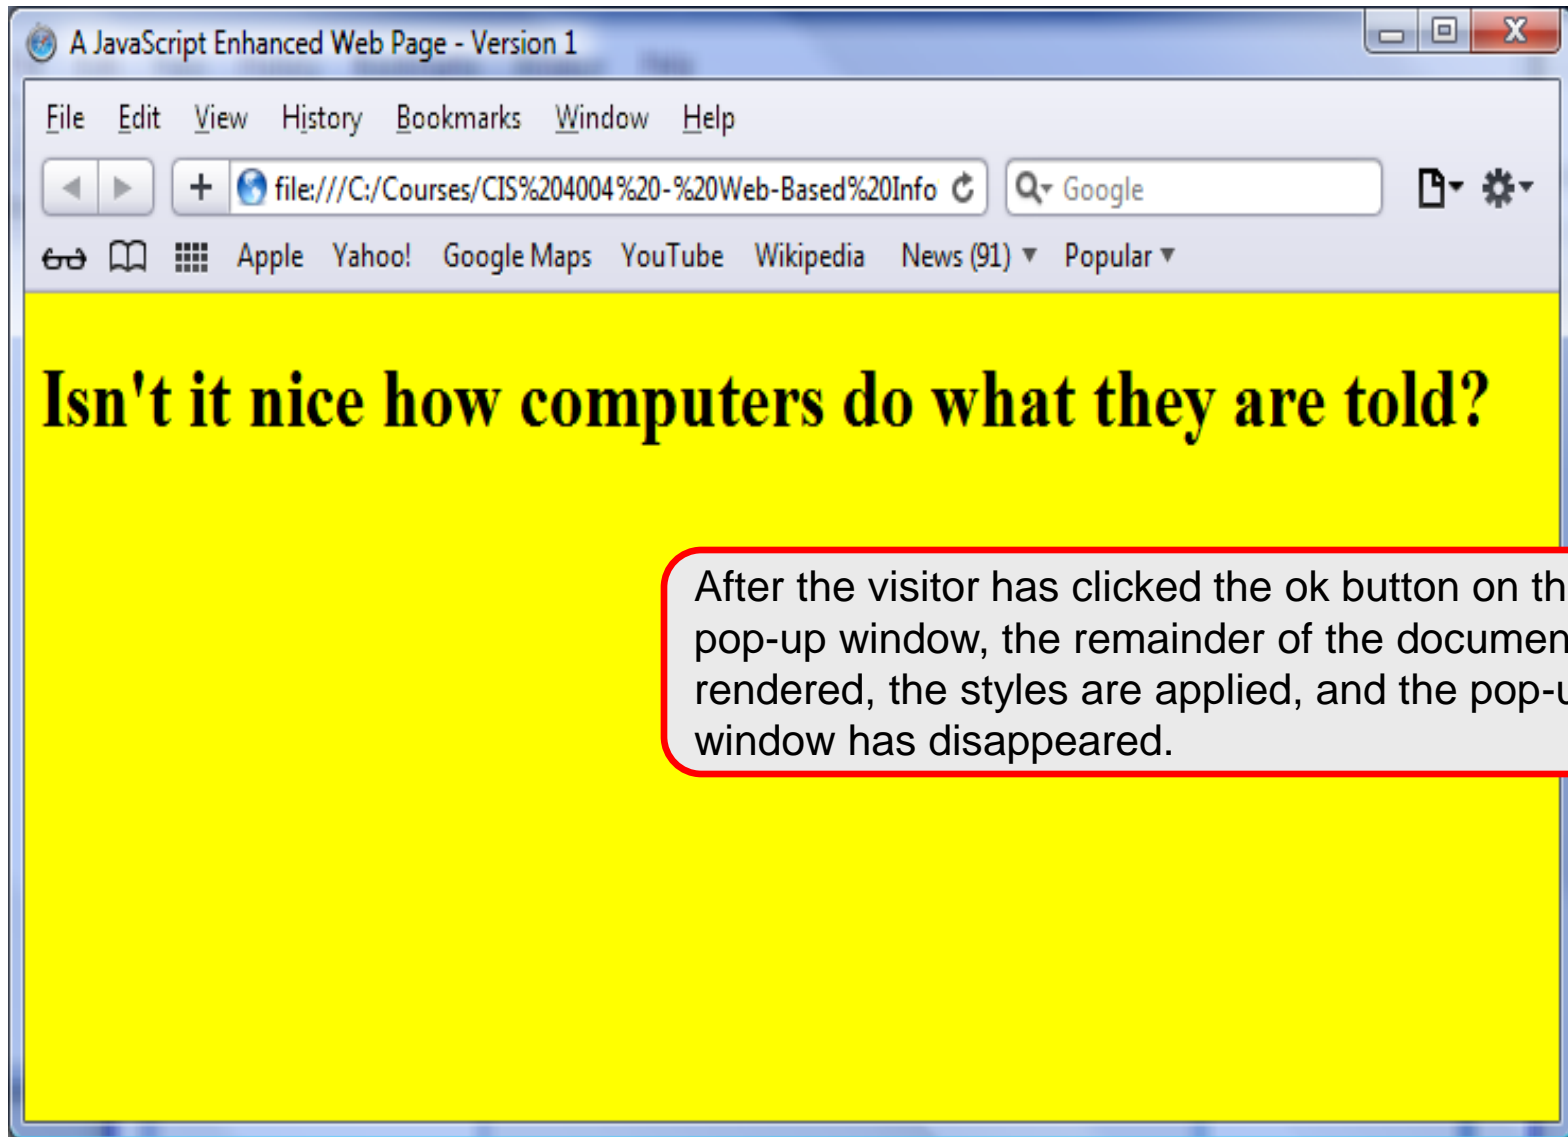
A JavaScript Enhanced Web Page - Version 1

File Edit View History Bookmarks Window Help

file:///C:/Courses/CIS%204004%20-%20Web-Based%20Info

Google

Apple Yahoo! Google Maps YouTube Wikipedia News (91) ▼ Popular ▼

Isn't it nice how computers do what they are told?

After the visitor has clicked the ok button on th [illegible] pop-up window, the remainder of the documen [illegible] rendered, the styles are applied, and the pop-u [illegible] window has disappeared.